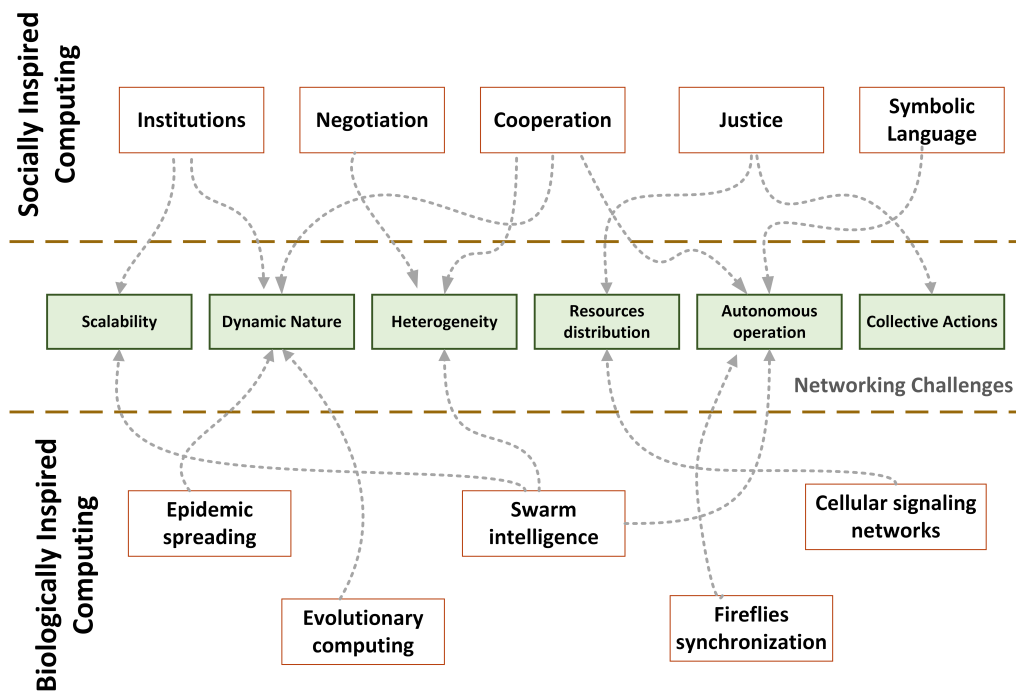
Socially Inspired Computing

Institutions

Negotiation

Cooperation

Justice

Symbolic Language

Scalability

Dynamic Nature

Heterogeneity

Resources distribution

Autonomous operation

Collective Actions

Networking Challenges

Biologically Inspired Computing

Epidemic spreading

Swarm intelligence

Cellular signaling networks

Evolutionary computing

Fireflies synchronization